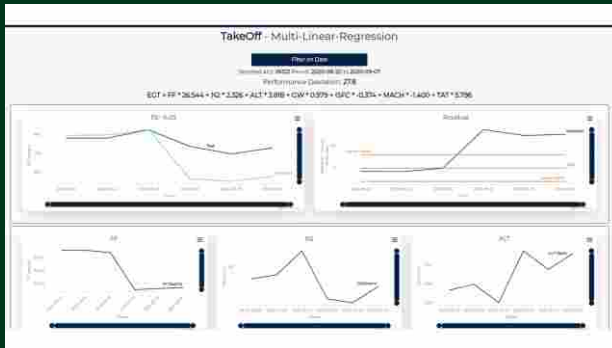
TakeOff - Multi-Linear-Regression

Filter on Date

Selected A/C: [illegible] Period: 2020-08-30 to 2020-09-07

Performance Deviation: 27.8

EGT = FF * 26.544 + N2 * 2.326 + ALT * 3.818 + GW * 0.979 + ISFC * -0.374 + MACH * -1.400 + TAT * 5.796

EGT - Pr.EG

Residual

FF

N2

ALT